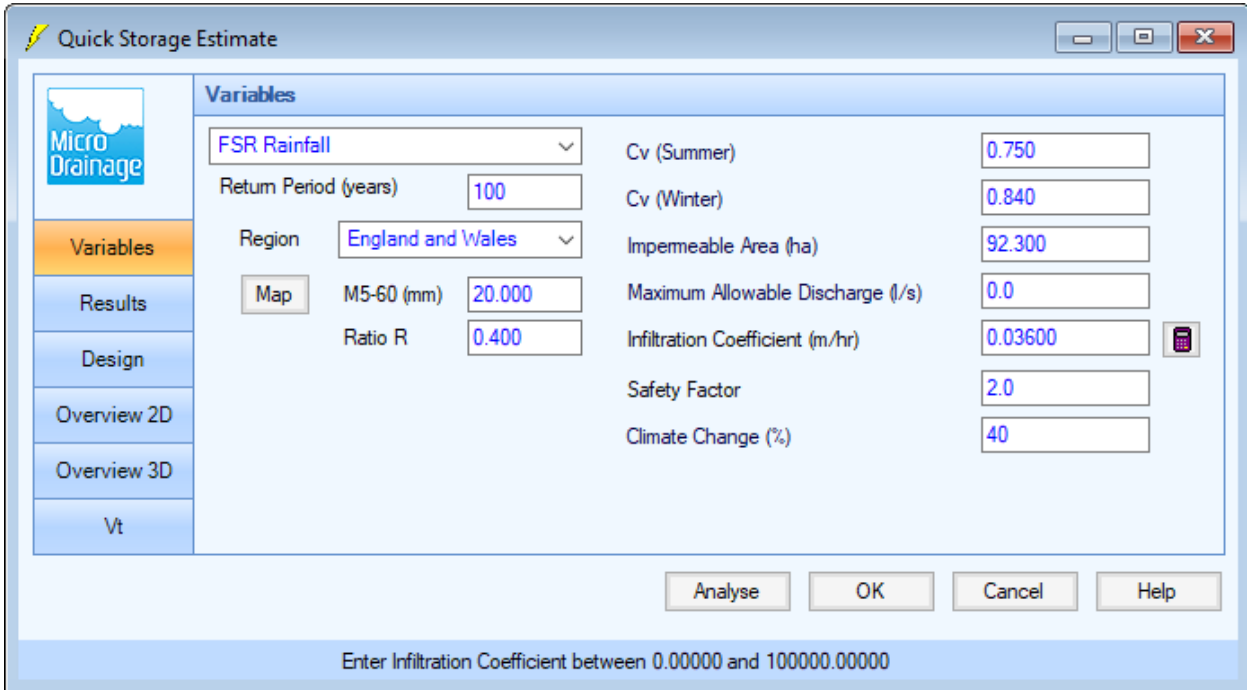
Quick Storage Estimate

Micro Drainage

Variables
Results
Design
Overview 2D
Overview 3D
Vt

Variables

FSR Rainfall

Return Period (years) 100

Region England and Wales

Map

M5-60 (mm) 20.000

Ratio R 0.400

Cv (Summer) 0.750

Cv (Winter) 0.840

Impermeable Area (ha) 92.300

Maximum Allowable Discharge (l/s) 0.0

Infiltration Coefficient (m/hr) 0.03600

Safety Factor 2.0

Climate Change (%) 40

Analyse OK Cancel Help

Enter Infiltration Coefficient between 0.00000 and 100000.00000